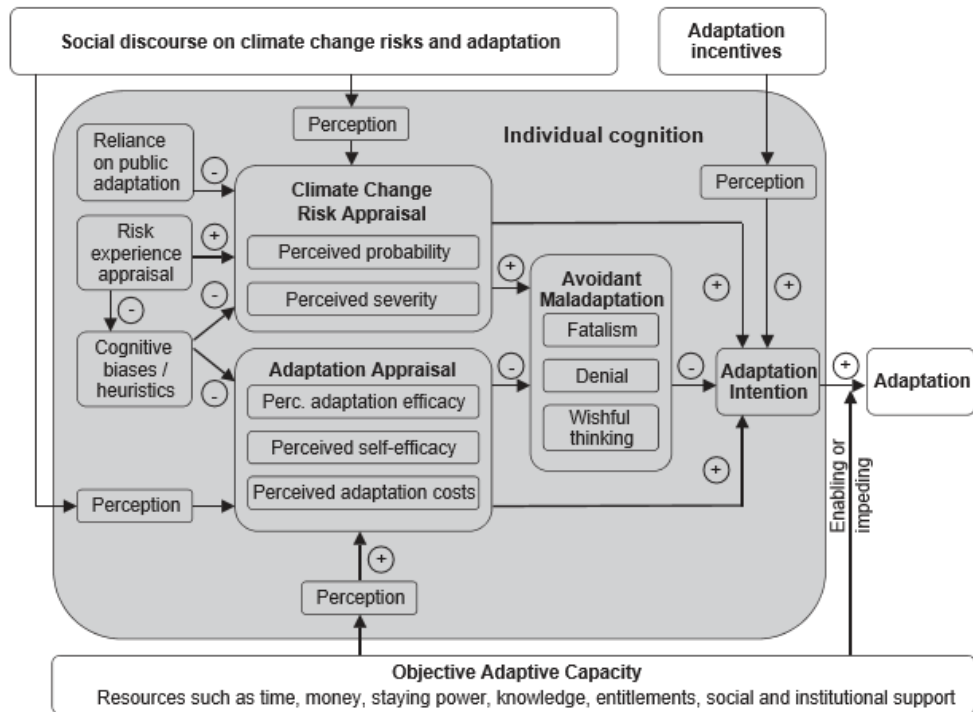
Social discourse on climate change risks and adaptation

Adaptation incentives

Perception

Individual cognition

Reliance on public adaptation

-

Climate Change Risk Appraisal

Perceived probability

Perceived severity

Risk experience appraisal

+

-

-

Cognitive biases / heuristics

-

Perception

+

+

+

Avoidant Maladaptation

Fatalism

Denial

Wishful thinking

Adaptation Appraisal

Perc. adaptation efficacy

Perceived self-efficacy

Perceived adaptation costs

-

-

Adaptation Intention

+

Adaptation

+

Perception

Perception

+

Enabling or impeding

Objective Adaptive Capacity

Resources such as time, money, staying power, knowledge, entitlements, social and institutional support